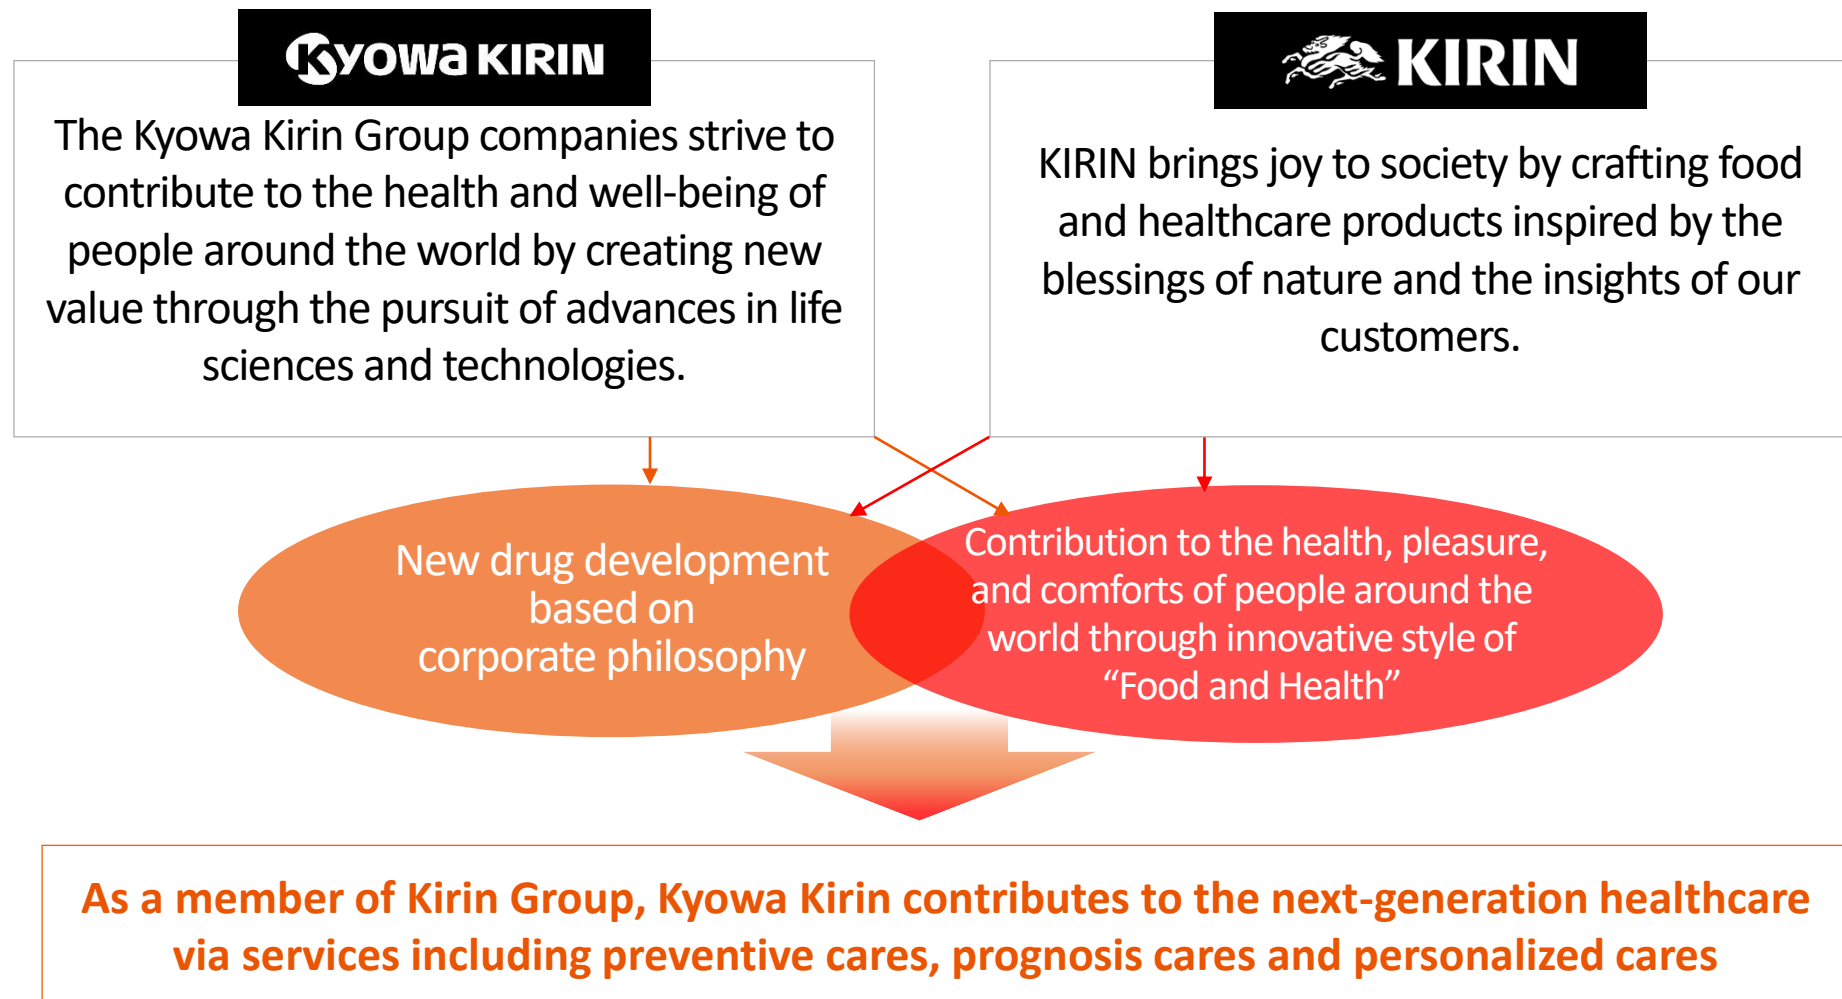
KYOWA KIRIN

The Kyowa Kirin Group companies strive to contribute to the health and well-being of people around the world by creating new value through the pursuit of advances in life sciences and technologies.

KIRIN

KIRIN brings joy to society by crafting food and healthcare products inspired by the blessings of nature and the insights of our customers.

New drug development based on corporate philosophy

Contribution to the health, pleasure, and comforts of people around the world through innovative style of “Food and Health”

As a member of Kirin Group, Kyowa Kirin contributes to the next-generation healthcare via services including preventive cares, prognosis cares and personalized cares